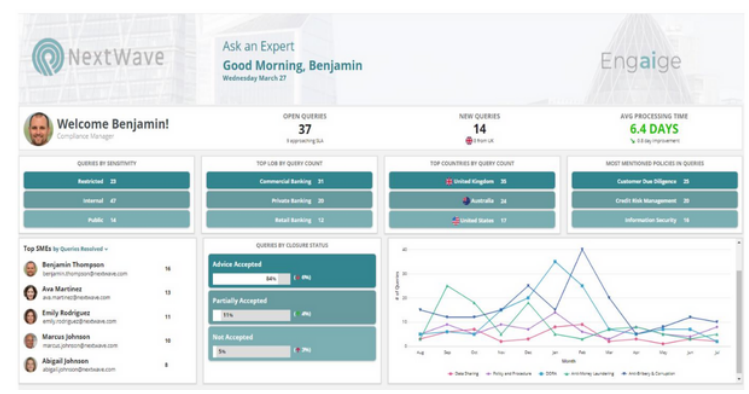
NextWave

Ask an Expert
Good Morning, Benjamin
Wednesday March 27

Engaige

Welcome Benjamin!
Compliance Manager

OPEN QUERIES
37
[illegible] approaching SLA

NEW QUERIES
14
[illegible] from UK

AVG PROCESSING TIME
6.4 DAYS
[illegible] day improvement

QUERIES BY SENSITIVITY
Restricted 25
Internal 47
Public 14

TOP LOB BY QUERY COUNT
Commercial Banking 31
Private Banking 25
Retail Banking 12

TOP COUNTRIES BY QUERY COUNT
United Kingdom 35
Australia 24
United States 17

MOST MENTIONED POLICIES IN QUERIES
Customer Due Diligence 25
Credit Risk Management 20
Information Security 16

Top SMEs by Queries Resolved
Benjamin Thompson benjamin.thompson@nextwave.com 16
Ava Martinez ava.martinez@nextwave.com 13
Emily Rodriguez emily.rodriguez@nextwave.com 11
Marcus Johnson marcus.johnson@nextwave.com 10
Abigail Johnson abigail.johnson@nextwave.com 8

QUERIES BY CLOSURE STATUS
Advice Accepted
84% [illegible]
Partially Accepted
11% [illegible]
Not Accepted
5% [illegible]

40
30
20
10
0
# of Queries
Aug Sep Oct Nov Dec Jan Feb Mar Apr May Jun Jul
Month
Data Sharing Policy and Procedure ESG Anti Money Laundering Anti Bribery & Corruption